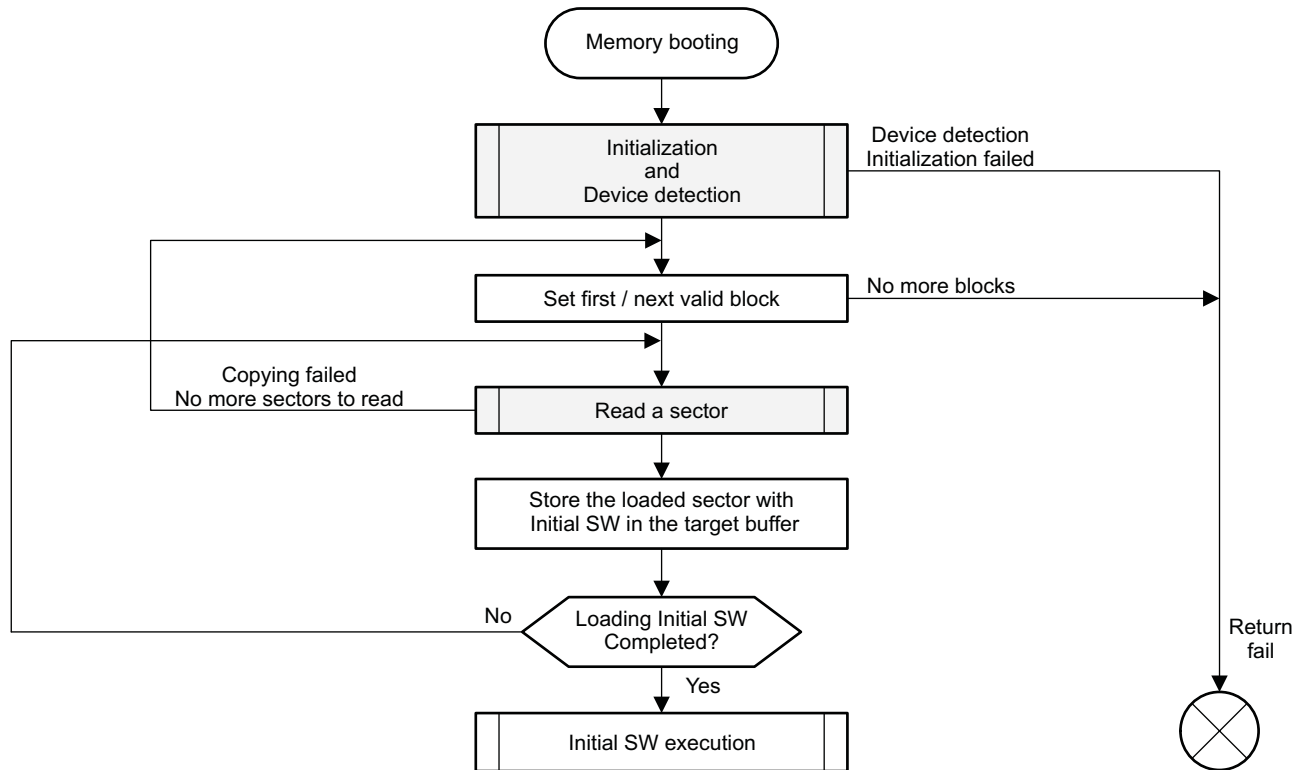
Memory booting

Initialization
and
Device detection

Device detection
Initialization failed

Set first / next valid block

No more blocks

Copying failed
No more sectors to read

Read a sector

Store the loaded sector with
Initial SW in the target buffer

No

Loading Initial SW
Completed?

Yes

Initial SW execution

Return
fail